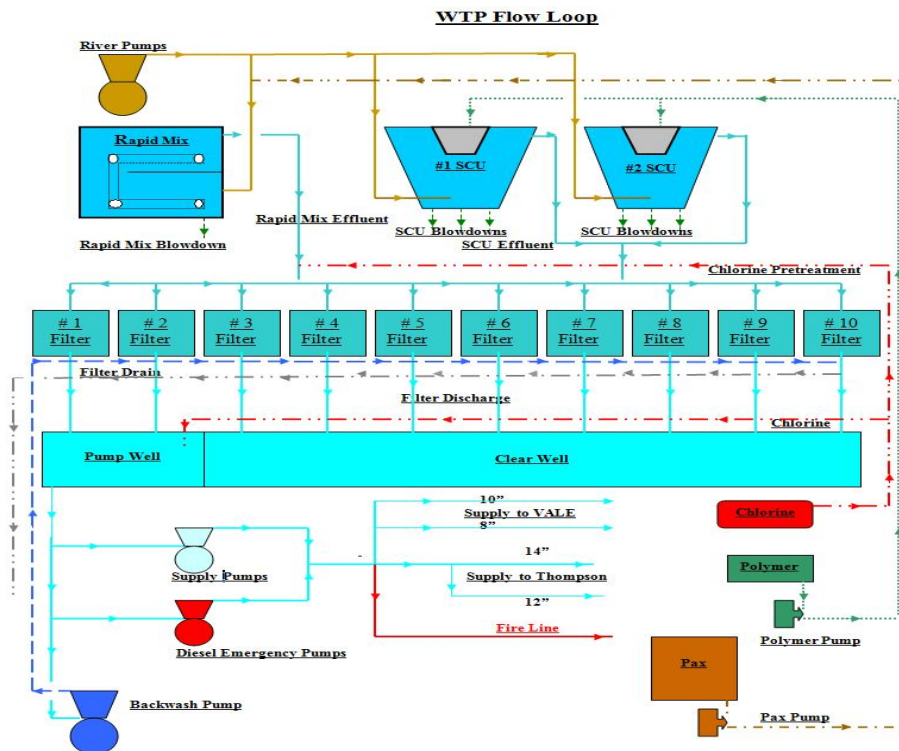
WTP Flow Loop

River Pumps

Rapid Mix

Rapid Mix Blowdown

Rapid Mix Effluent

#1 SCU

#2 SCU

SCU Blowdowns

SCU Effluent

SCU Blowdowns

Chlorine Pretreatment

# 1 Filter

# 2 Filter

# 3 Filter

# 4 Filter

# 5 Filter

# 6 Filter

# 7 Filter

# 8 Filter

# 9 Filter

# 10 Filter

Filter Drain

Filter Discharge

Chlorine

Pump Well

Clear Well

10"

Supply to VALE

8"

14"

Supply to Thompson

12"

Fire Line

Supply Pumps

Diesel Emergency Pumps

Backwash Pump

Chlorine

Polymer

Polymer Pump

Pax

Pax Pump